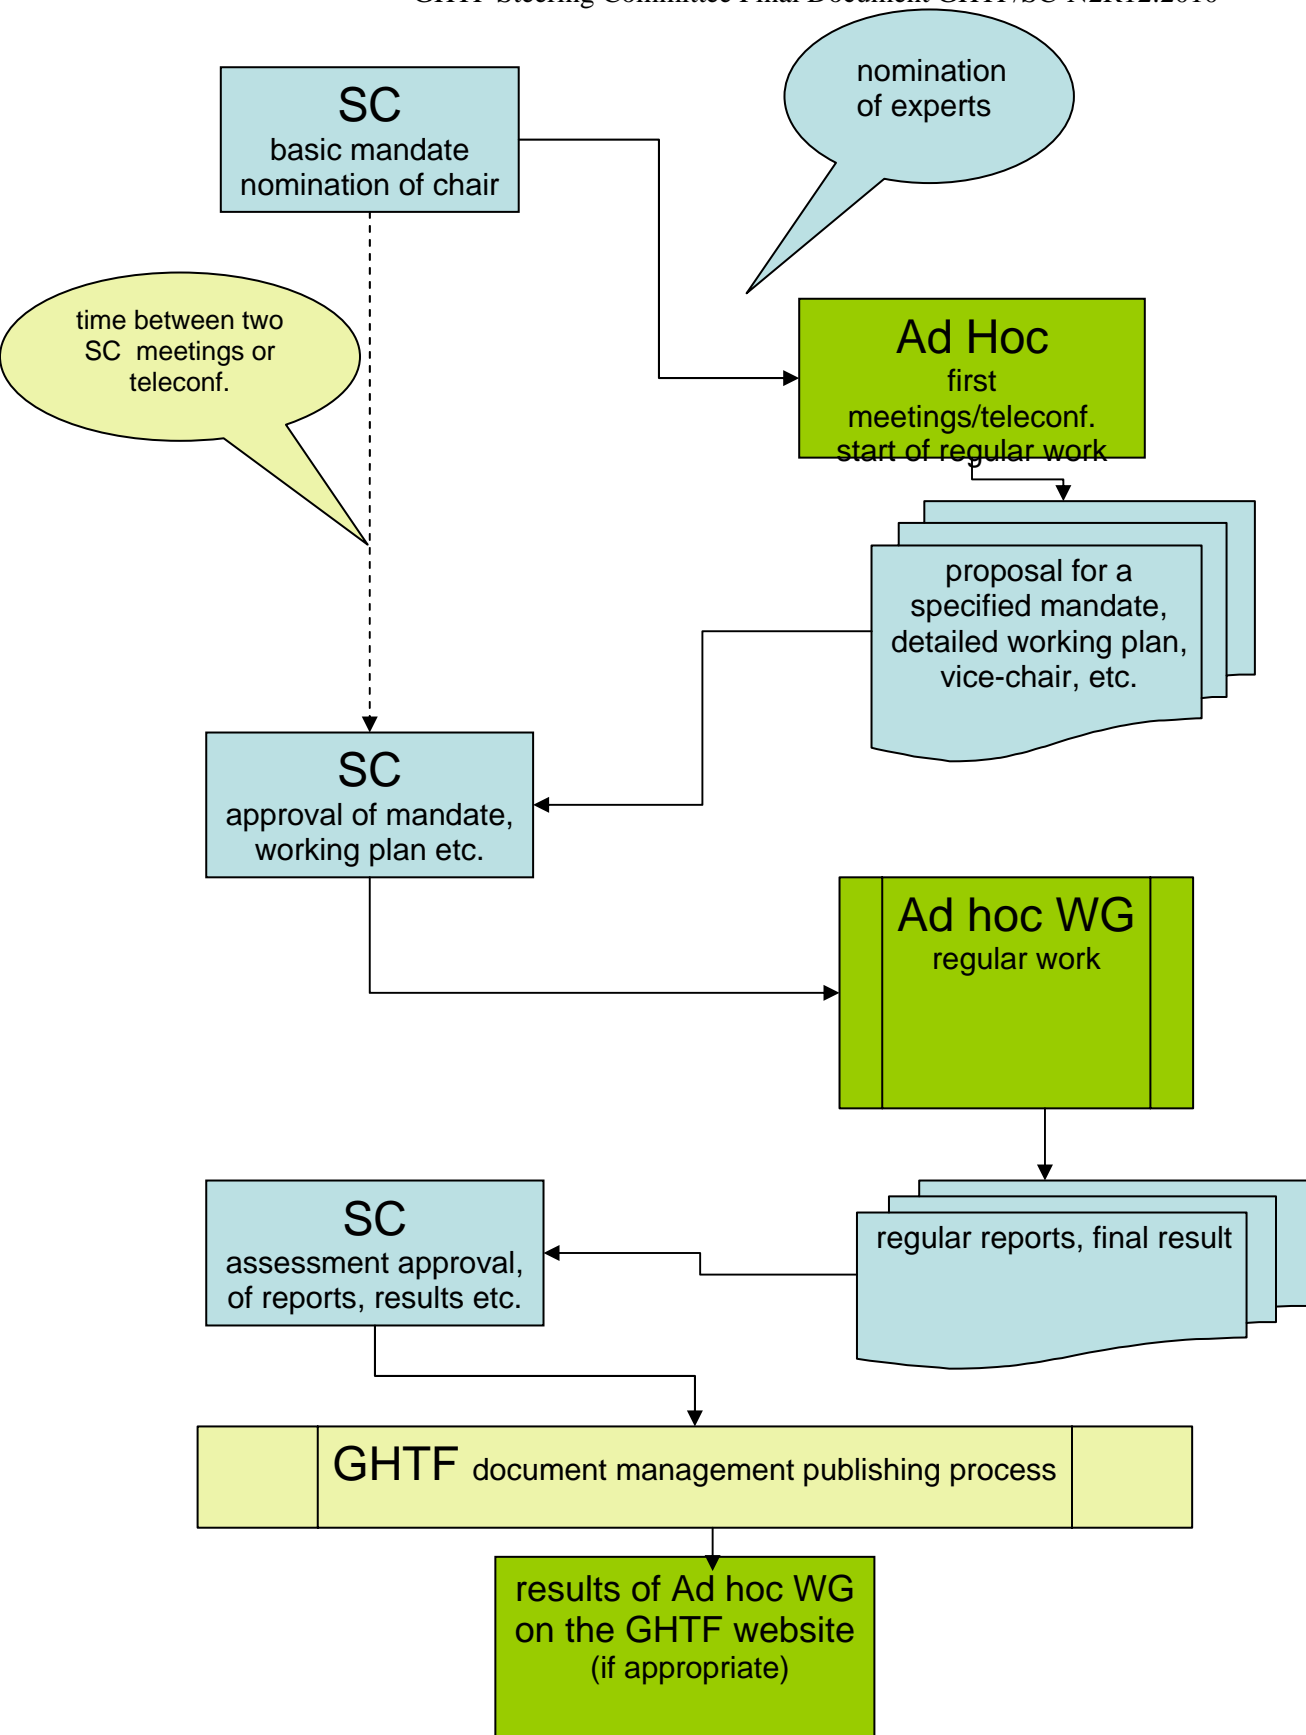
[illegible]

SC
basic mandate
nomination of chair

nomination of experts

time between two SC meetings or teleconf.

Ad Hoc
first meetings/teleconf.
start of regular work

proposal for a specified mandate, detailed working plan, vice-chair, etc.

SC
approval of mandate, working plan etc.

Ad hoc WG
regular work

SC
assessment approval, of reports, results etc.

regular reports, final result

GHTF document management publishing process

results of Ad hoc WG on the GHTF website
(if appropriate)